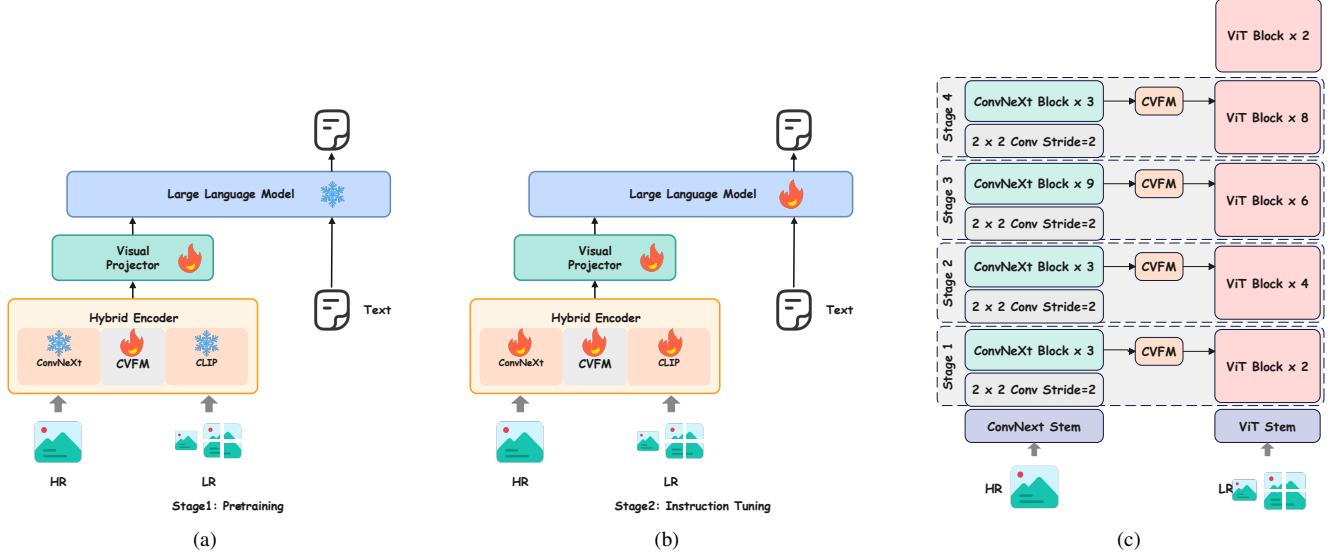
Large Language Model

Visual Projector

Hybrid Encoder

ConvNeXt

CVFM

CLIP

Text

HR

LR

Stage1: Pretraining

(a)

Large Language Model

Visual Projector

Hybrid Encoder

ConvNeXt

CVFM

CLIP

Text

HR

LR

Stage2: Instruction Tuning

(b)

ViT Block x 2

Stage 4

ConvNeXt Block x 3

CVFM

ViT Block x 8

2 x 2 Conv Stride=2

Stage 3

ConvNeXt Block x 9

CVFM

ViT Block x 6

2 x 2 Conv Stride=2

Stage 2

ConvNeXt Block x 3

CVFM

ViT Block x 4

2 x 2 Conv Stride=2

Stage 1

ConvNeXt Block x 3

CVFM

ViT Block x 2

2 x 2 Conv Stride=2

ConvNext Stem

ViT Stem

HR

LR

(c)